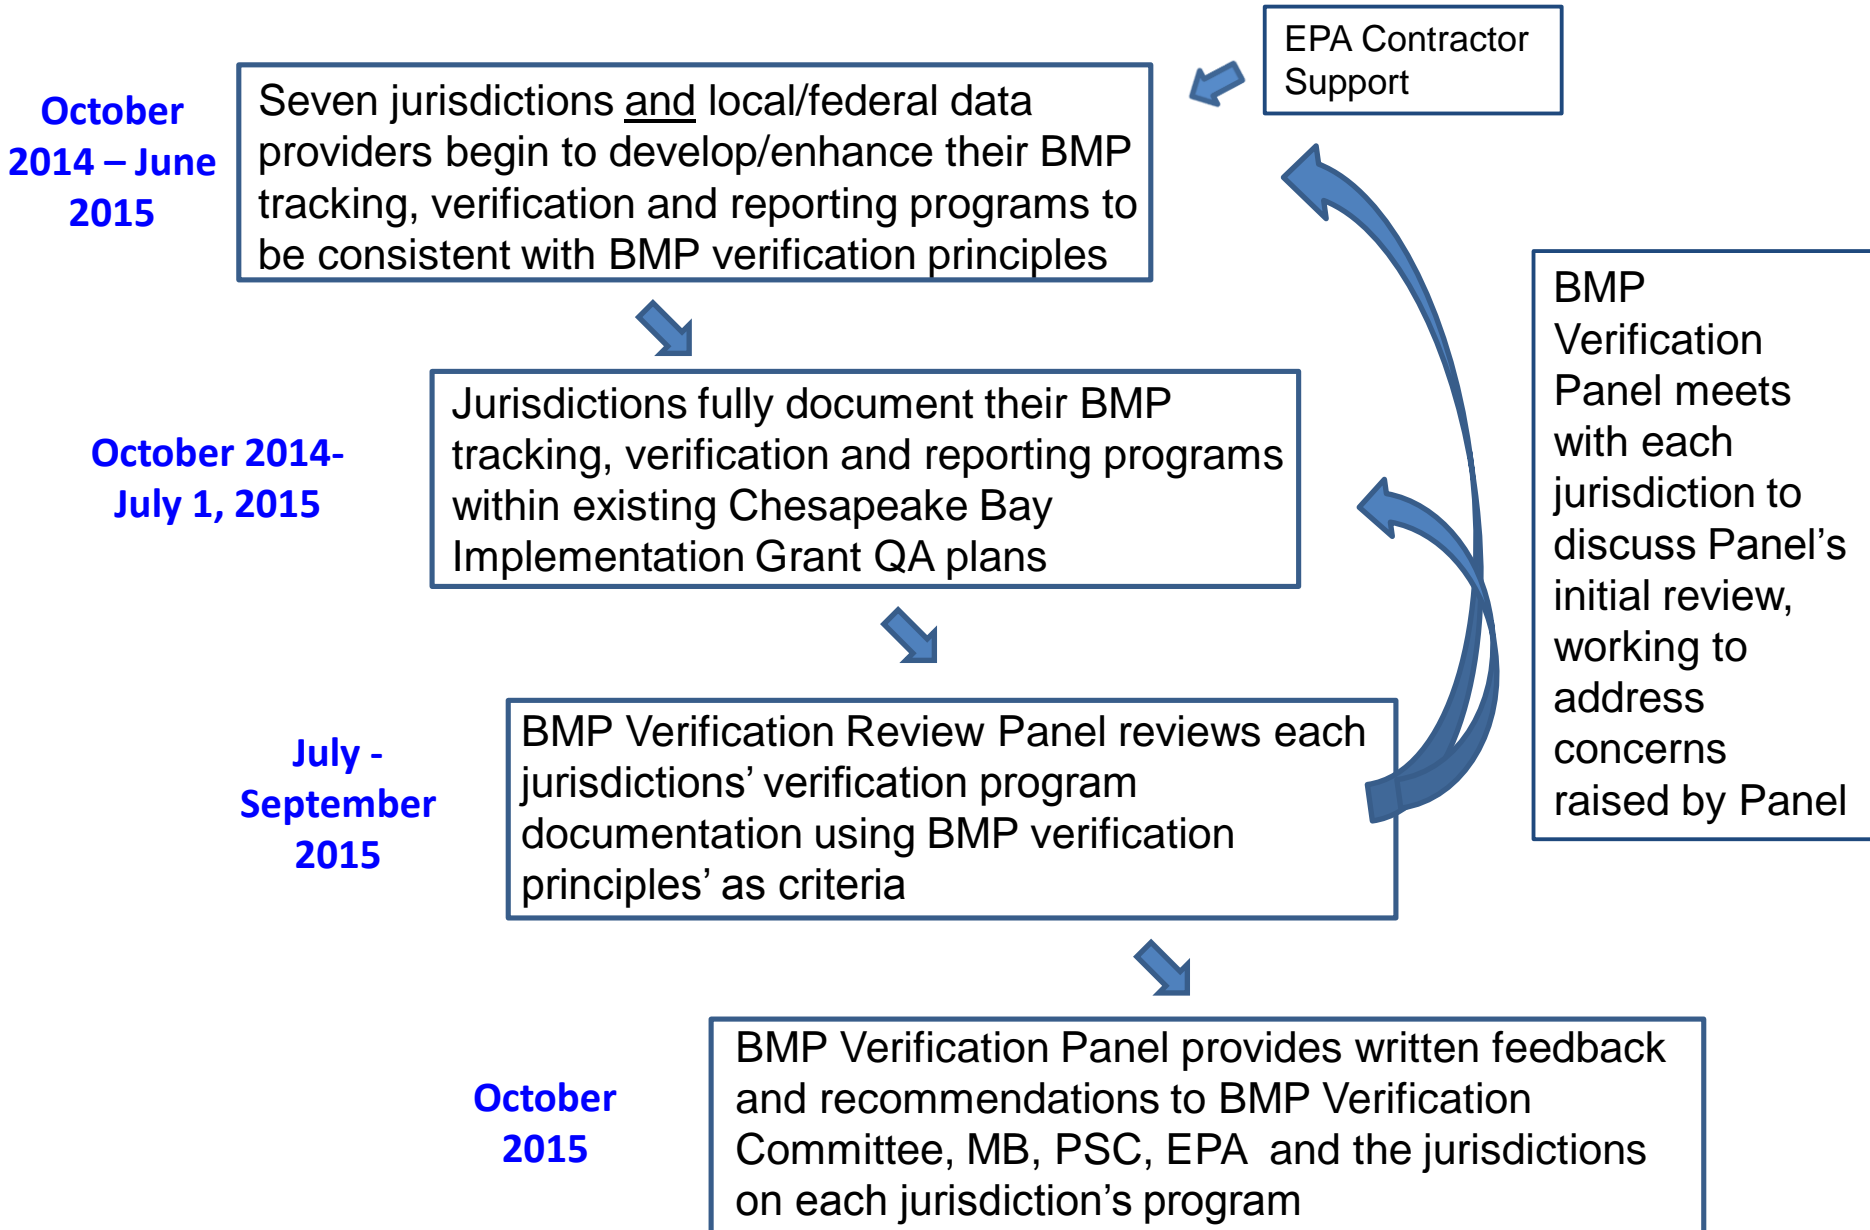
October 2014 – June 2015

Seven jurisdictions and local/federal data providers begin to develop/enhance their BMP tracking, verification and reporting programs to be consistent with BMP verification principles

EPA Contractor Support

October 2014- July 1, 2015

Jurisdictions fully document their BMP tracking, verification and reporting programs within existing Chesapeake Bay Implementation Grant QA plans

BMP Verification Panel meets with each jurisdiction to discuss Panel's initial review, working to address concerns raised by Panel

July - September 2015

BMP Verification Review Panel reviews each jurisdictions' verification program documentation using BMP verification principles' as criteria

October 2015

BMP Verification Panel provides written feedback and recommendations to BMP Verification Committee, MB, PSC, EPA and the jurisdictions on each jurisdiction's program